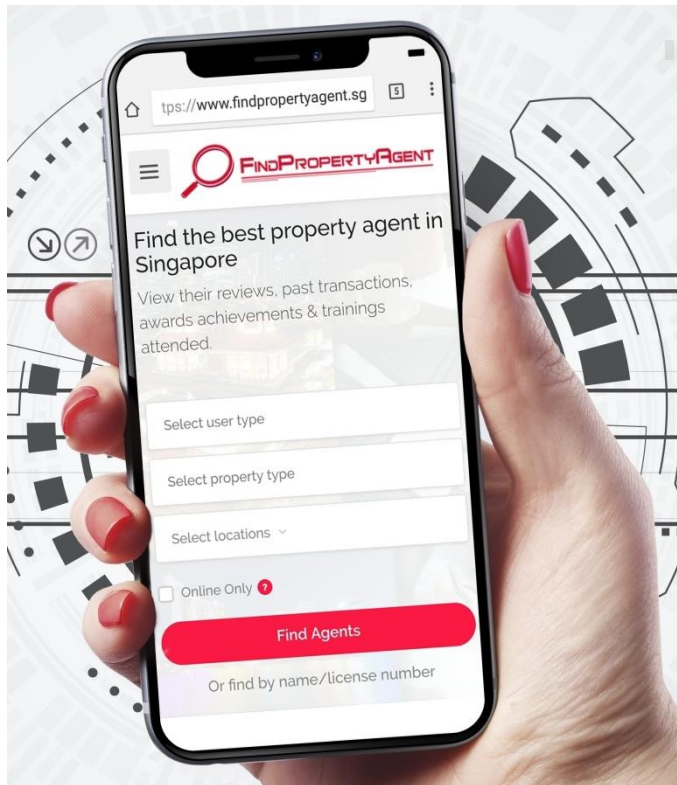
tps://www.findpropertyagent.sg

5

FindPropertyAgent

Find the best property agent in Singapore

View their reviews, past transactions, awards achievements & trainings attended.

Select user type

Select property type

Select locations

Online Only ?

Find Agents

Or find by name/license number